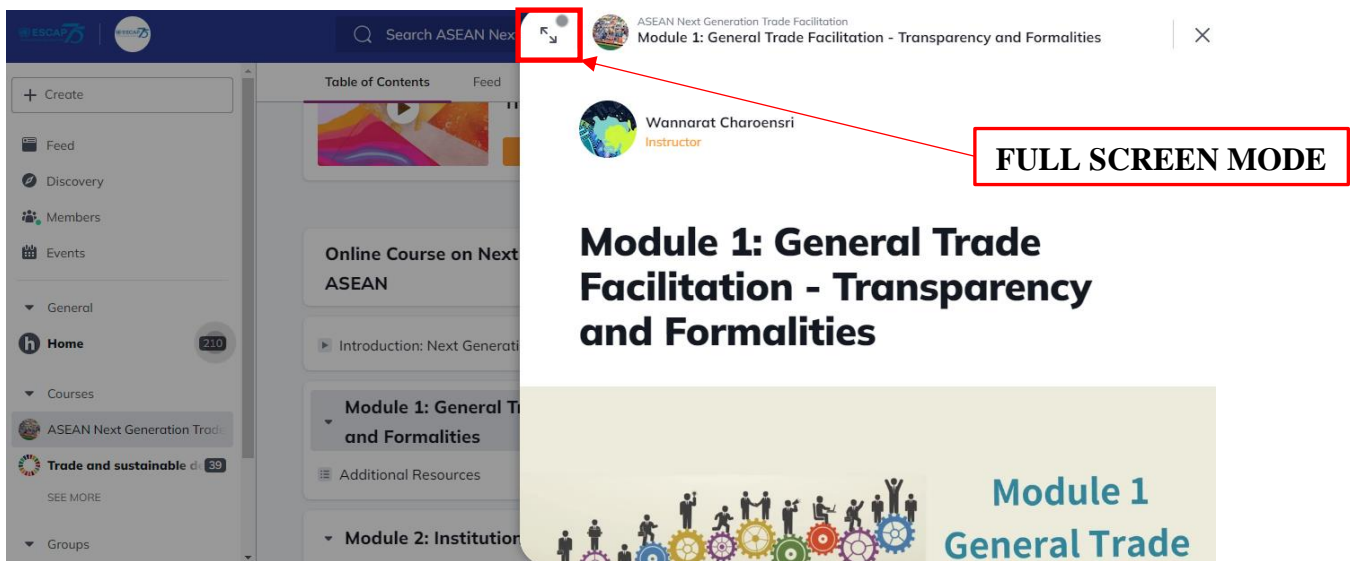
ESCAP 75

Search ASEAN Nex

+ Create

Feed

Discovery

Members

Events

General

Home 210

Courses

ASEAN Next Generation Trade

Trade and sustainable d 39

SEE MORE

Groups

Table of Contents Feed

Online Course on Next ASEAN

Introduction: Next Generati

Module 1: General T and Formalities

Additional Resources

Module 2: Institution

ASEAN Next Generation Trade Facilitation
Module 1: General Trade Facilitation - Transparency and Formalities

Wannarat Charoensri
Instructor

FULL SCREEN MODE

Module 1: General Trade Facilitation - Transparency and Formalities

Module 1
General Trade